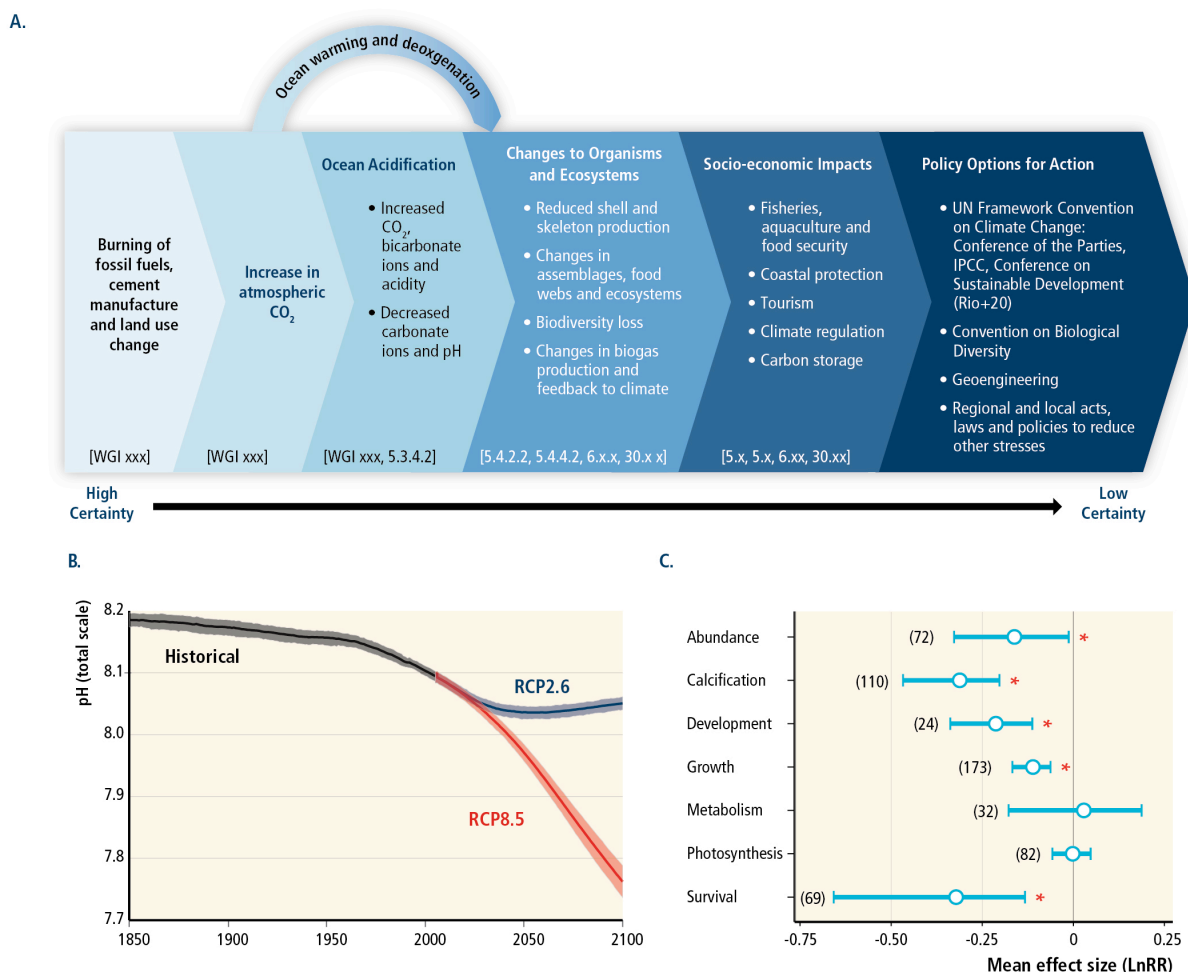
A.

Ocean warming and deoxgenation

Burning of fossil fuels, cement manufacture and land use change

[WGI xxx]

Increase in atmospheric $CO_2$

[WGI xxx]

Ocean Acidification

• Increased $CO_2$, bicarbonate ions and acidity

• Decreased carbonate ions and pH

[WGI xxx, 5.3.4.2]

Changes to Organisms and Ecosystems

• Reduced shell and skeleton production

• Changes in assemblages, food webs and ecosystems

• Biodiversity loss

• Changes in biogas production and feedback to climate

[5.4.2.2, 5.4.4.2, 6.x.x, 30.x x]

Socio-economic Impacts

• Fisheries, aquaculture and food security

• Coastal protection

• Tourism

• Climate regulation

• Carbon storage

[5.x, 5.x, 6.xx, 30.xx]

Policy Options for Action

• UN Framework Convention on Climate Change: Conference of the Parties, IPCC, Conference on Sustainable Development (Rio+20)

• Convention on Biological Diversity

• Geoengineering

• Regional and local acts, laws and policies to reduce other stresses

High Certainty

Low Certainty

B.

pH (total scale)

8.2
8.1
8.0
7.9
7.8
7.7

Historical

RCP2.6

RCP8.5

1850 1900 1950 2000 2050 2100

C.

Abundance (72) *
Calcification (110) *
Development (24) *
Growth (173) *
Metabolism (32)
Photosynthesis (82)
Survival (69) *

-0.75 -0.50 -0.25 0 0.25

Mean effect size (LnRR)